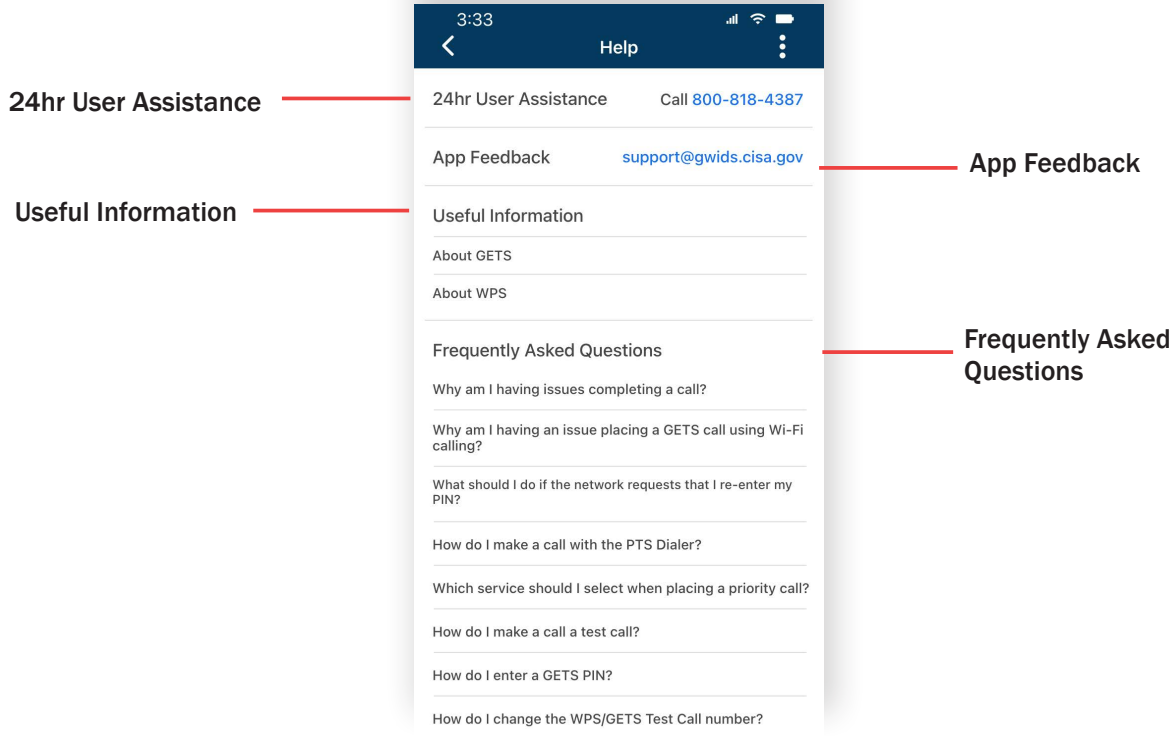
3:33

Help

24hr User Assistance

24hr User Assistance Call 800-818-4387

App Feedback support@gwids.cisa.gov

App Feedback

Useful Information

Useful Information

About GETS

About WPS

Frequently Asked Questions

Frequently Asked Questions

Why am I having issues completing a call?

Why am I having an issue placing a GETS call using Wi-Fi calling?

What should I do if the network requests that I re-enter my PIN?

How do I make a call with the PTS Dialer?

Which service should I select when placing a priority call?

How do I make a call a test call?

How do I enter a GETS PIN?

How do I change the WPS/GETS Test Call number?